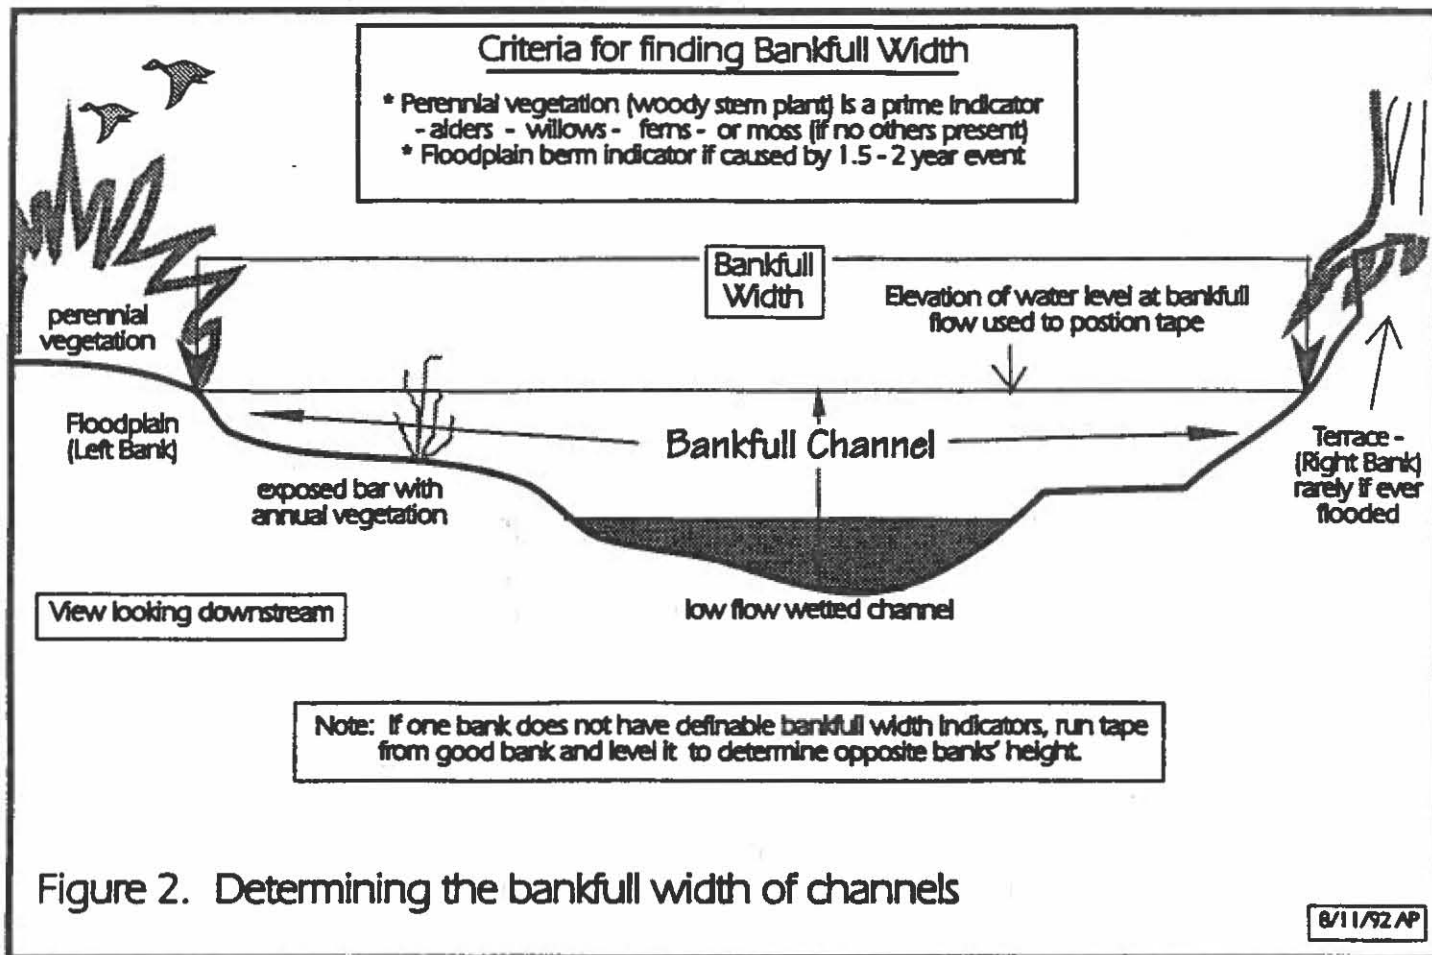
Criteria for finding Bankfull Width

* Perennial vegetation (woody stem plant) is a prime indicator - alders - willows - ferns - or moss (if no others present)
* Floodplain berm indicator if caused by 1.5 - 2 year event

Bankfull Width

Elevation of water level at bankfull flow used to postion tape

perennial vegetation

Floodplain (Left Bank)

Bankfull Channel

Terrace - (Right Bank) rarely if ever flooded

exposed bar with annual vegetation

View looking downstream

low flow wetted channel

Note: If one bank does not have definable bankfull width indicators, run tape from good bank and level it to determine opposite banks' height.

Figure 2. Determining the bankfull width of channels

8/11/92 AP